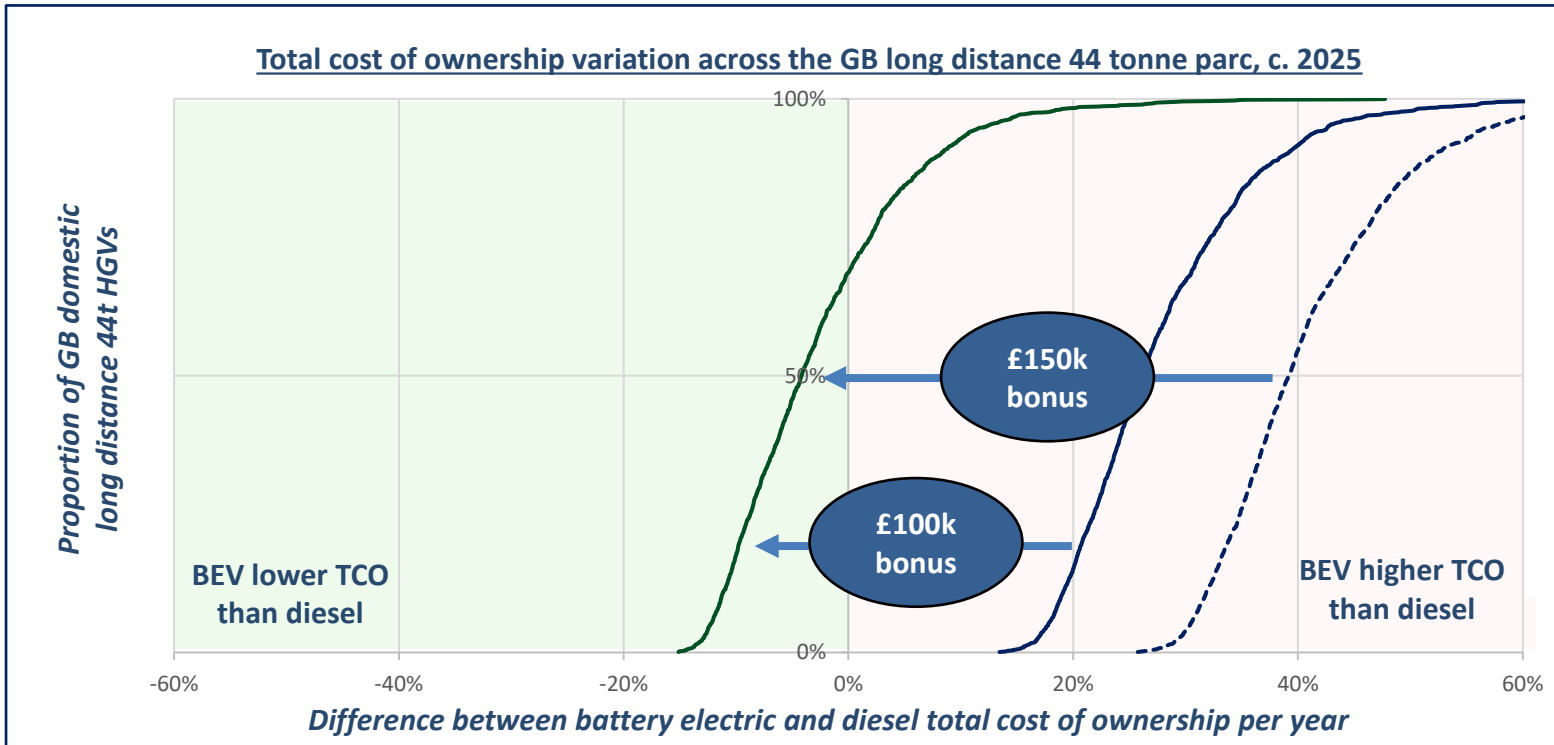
Total cost of ownership variation across the GB long distance 44 tonne parc, c. 2025

Proportion of GB domestic long distance 44t HGVs

100%

50%

0%

£150k bonus

£100k bonus

BEV lower TCO than diesel

BEV higher TCO than diesel

-60%
-40%
-20%
0%
20%
40%
60%

Difference between battery electric and diesel total cost of ownership per year